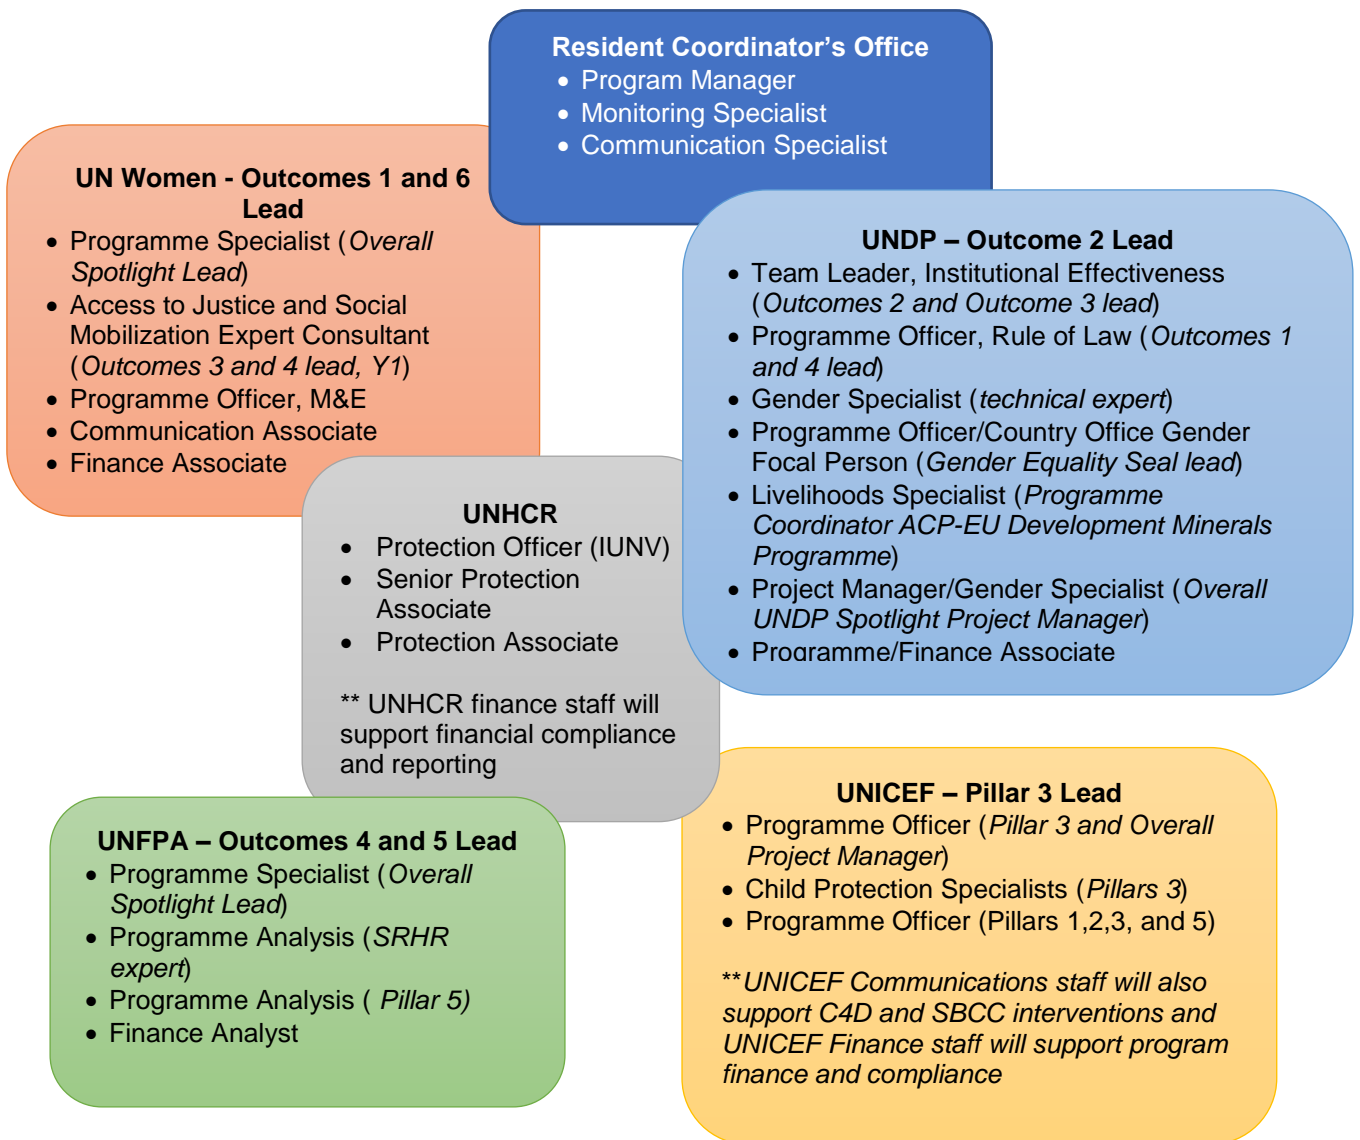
Resident Coordinator’s Office
- Program Manager
- Monitoring Specialist
- Communication Specialist

UN Women - Outcomes 1 and 6 Lead
- Programme Specialist (Overall Spotlight Lead)
- Access to Justice and Social Mobilization Expert Consultant (Outcomes 3 and 4 lead, Y1)
- Programme Officer, M&E
- Communication Associate
- Finance Associate

UNDP – Outcome 2 Lead
- Team Leader, Institutional Effectiveness (Outcomes 2 and Outcome 3 lead)
- Programme Officer, Rule of Law (Outcomes 1 and 4 lead)
- Gender Specialist (technical expert)
- Programme Officer/Country Office Gender Focal Person (Gender Equality Seal lead)
- Livelihoods Specialist (Programme Coordinator ACP-EU Development Minerals Programme)
- Project Manager/Gender Specialist (Overall UNDP Spotlight Project Manager)
- Programme/Finance Associate

UNHCR
- Protection Officer (IUNV)
- Senior Protection Associate
- Protection Associate

** UNHCR finance staff will support financial compliance and reporting

UNFPA – Outcomes 4 and 5 Lead
- Programme Specialist (Overall Spotlight Lead)
- Programme Analysis (SRHR expert)
- Programme Analysis ( Pillar 5)
- Finance Analyst

UNICEF – Pillar 3 Lead
- Programme Officer (Pillar 3 and Overall Project Manager)
- Child Protection Specialists (Pillars 3)
- Programme Officer (Pillars 1,2,3, and 5)

**UNICEF Communications staff will also support C4D and SBCC interventions and UNICEF Finance staff will support program finance and compliance